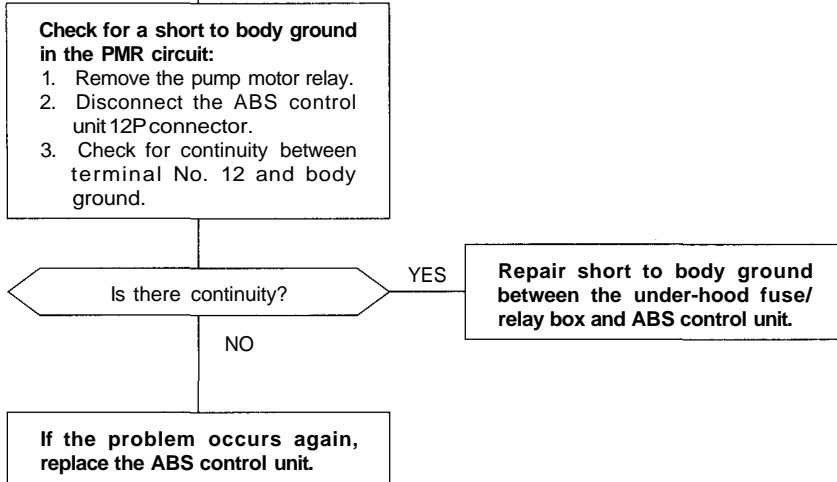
Check for a short to body ground in the PMR circuit:
1. Remove the pump motor relay.
2. Disconnect the ABS control unit 12P connector.
3. Check for continuity between terminal No. 12 and body ground.

Is there continuity?

YES

Repair short to body ground between the under-hood fuse/ relay box and ABS control unit.

NO

If the problem occurs again, replace the ABS control unit.